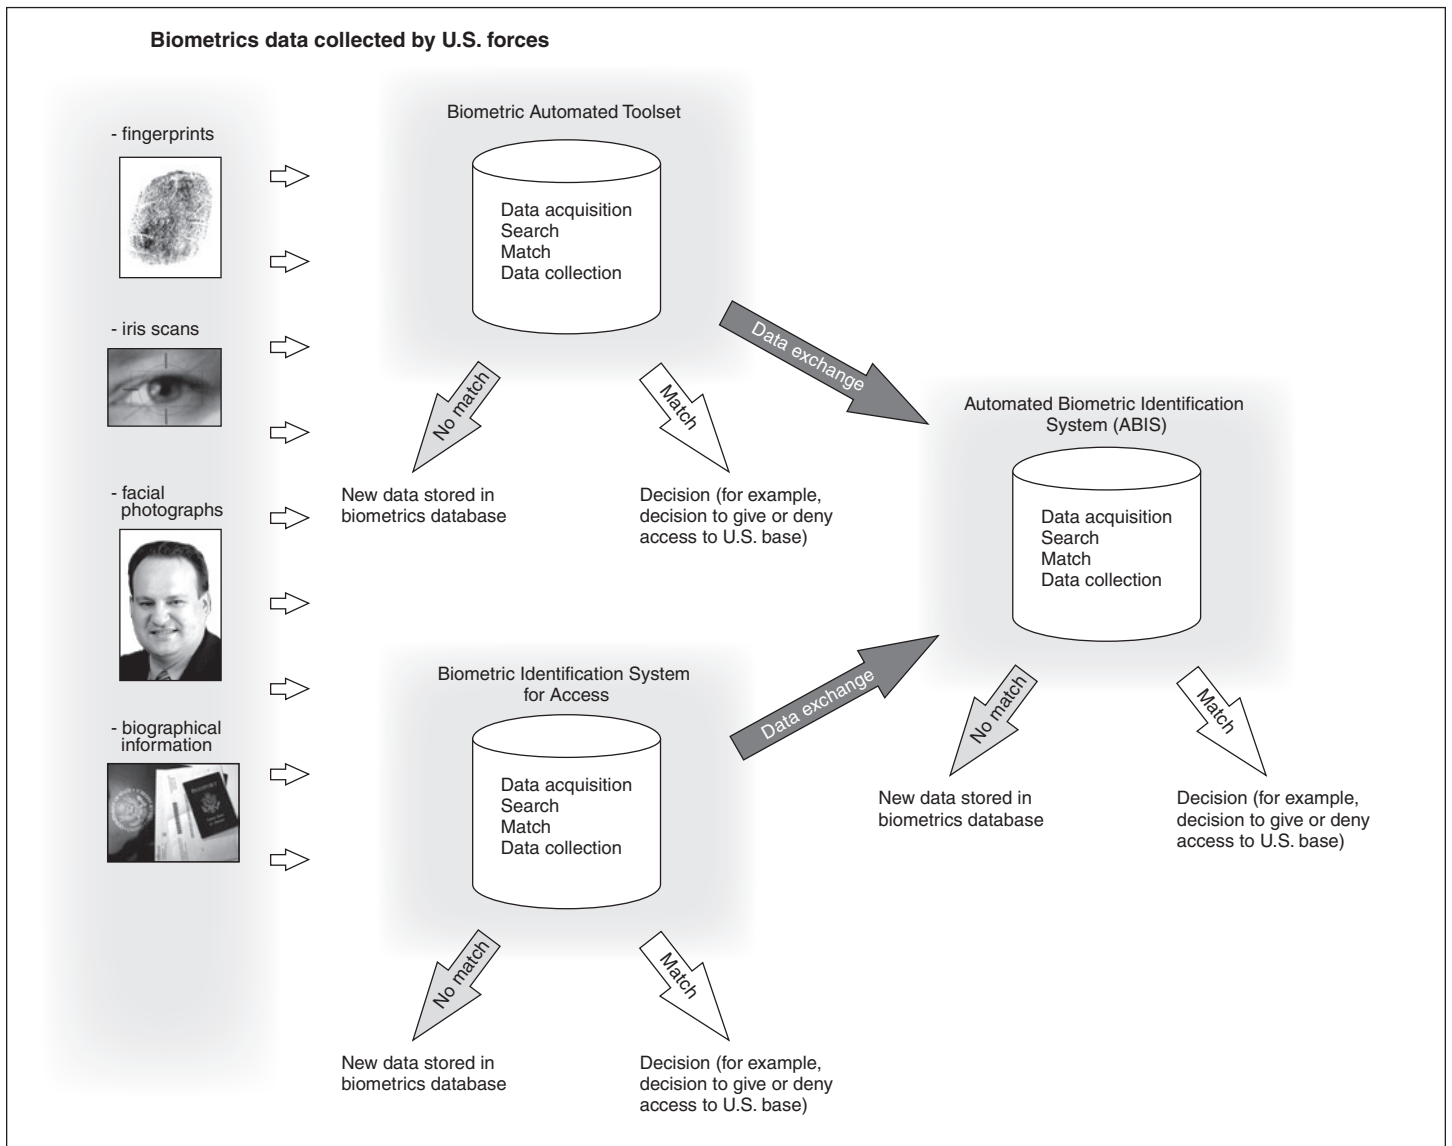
Biometrics data collected by U.S. forces

- fingerprints

- iris scans

- facial photographs

- biographical information

Biometric Automated Toolset

Data acquisition
Search
Match
Data collection

No match

New data stored in biometrics database

Match

Decision (for example, decision to give or deny access to U.S. base)

Data exchange

Automated Biometric Identification System (ABIS)

Data acquisition
Search
Match
Data collection

No match

New data stored in biometrics database

Match

Decision (for example, decision to give or deny access to U.S. base)

Biometric Identification System for Access

Data acquisition
Search
Match
Data collection

Data exchange

No match

New data stored in biometrics database

Match

Decision (for example, decision to give or deny access to U.S. base)